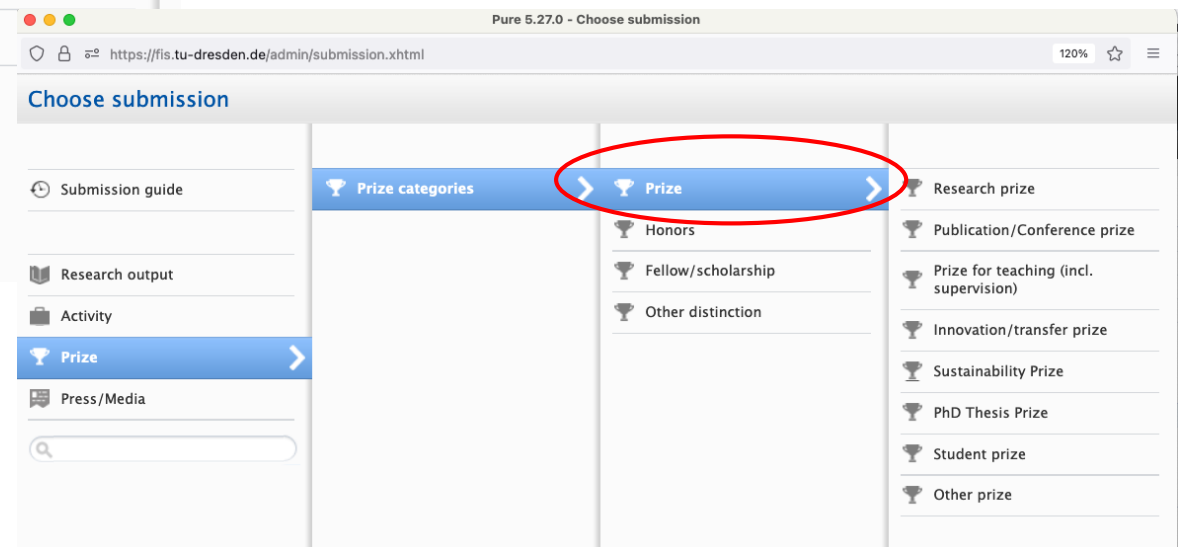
Pure 5.27.0 - Choose submission

https://fis.tu-dresden.de/admin/submission.xhtml

120%

Choose submission

Submission guide

Research output

Activity

Prize

Press/Media

Prize categories

Prize

Honors

Fellow/scholarship

Other distinction

Research prize

Publication/Conference prize

Prize for teaching (incl. supervision)

Innovation/transfer prize

Sustainability Prize

PhD Thesis Prize

Student prize

Other prize